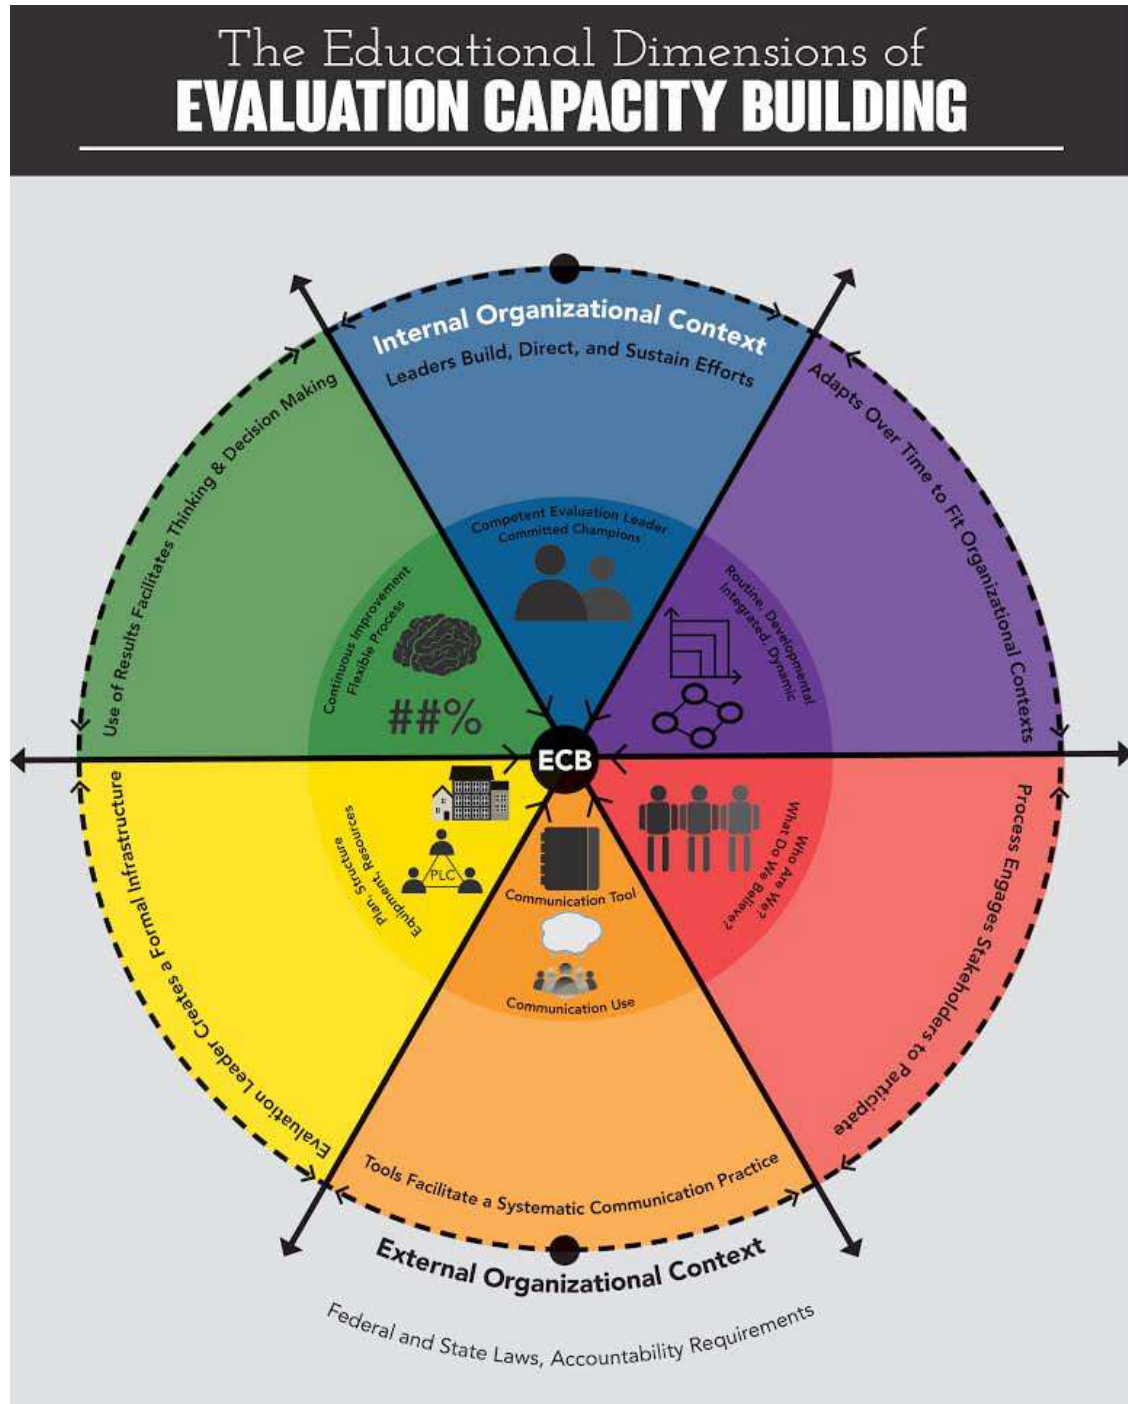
The Educational Dimensions of
EVALUATION CAPACITY BUILDING

Internal Organizational Context
Leaders Build, Direct, and Sustain Efforts

Adapts Over Time to Fit Organizational Contexts

Process Engages Stakeholders to Participate

Tools Facilitate a Systematic Communication Practice

Evaluation Leader Creates a Formal Infrastructure

Use of Results Facilitates Thinking & Decision Making

Competent Evaluation Leader
Committed Champions

Routine, Developmental
Integrated, Dynamic

Who Are We?
What Do We Believe?

Communication Tool

Communication Use

Plan, Structure
Equipment, Resources

PLC

Continuous Improvement
Flexible Process

##%

ECB

External Organizational Context

Federal and State Laws, Accountability Requirements